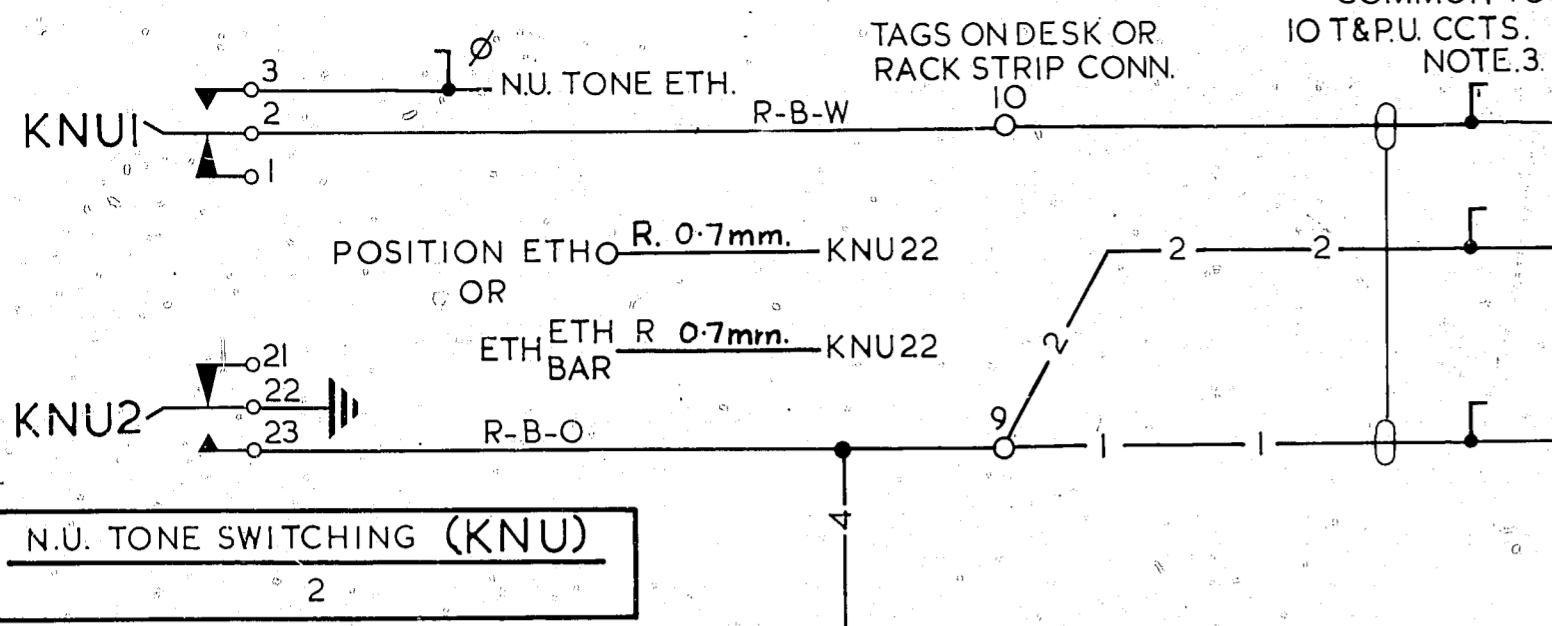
COMMON TO
10 T&P.U. CCTS.
NOTE.3.

TAGS ON DESK OR
RACK STRIP CONN.

ϕ
N.U. TONE ETH.

3
2
KNU1
1

R-B-W
10

POSITION ETH R. 0·7mm. KNU22
OR
ETH $\frac{ETH}{BAR}$ R 0·7mm. KNU22

2
2
2

21
22
KNU2
23
R-B-O
9
1
1

4

N.U. TONE SWITCHING (KNU)
2